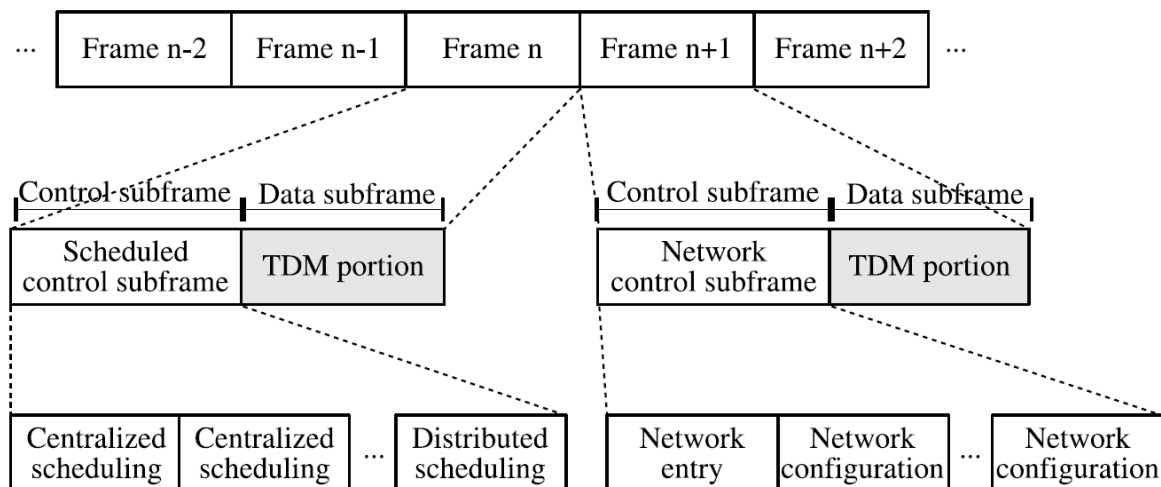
... Frame n-2 | Frame n-1 | Frame n | Frame n+1 | Frame n+2 ...

Control subframe | Data subframe

Scheduled control subframe | TDM portion

Control subframe | Data subframe

Network control subframe | TDM portion

Centralized scheduling | Centralized scheduling | ... | Distributed scheduling

Network entry | Network configuration | ... | Network configuration